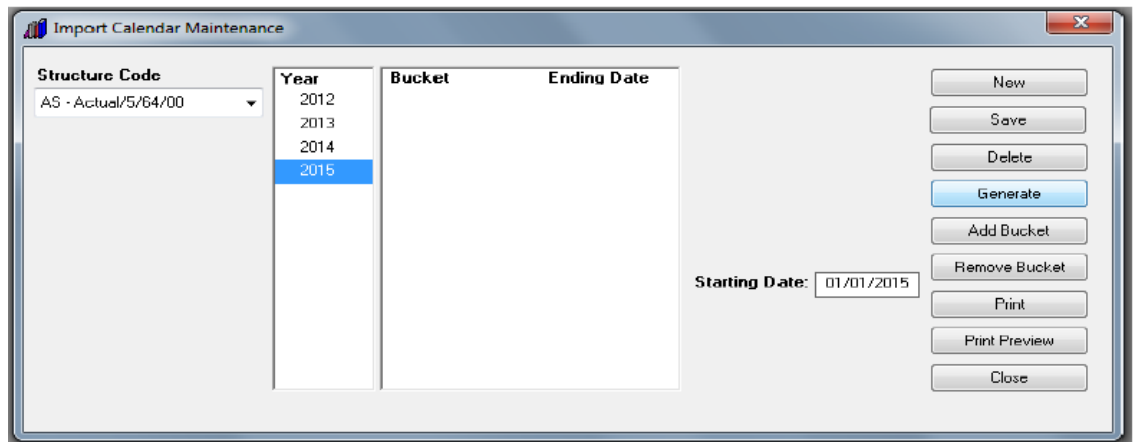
Import Calendar Maintenance

Structure Code
AS - Actual/5/64/00

Year
2012
2013
2014
2015

Bucket
Ending Date

Starting Date: 01/01/2015

New
Save
Delete
Generate
Add Bucket
Remove Bucket
Print
Print Preview
Close